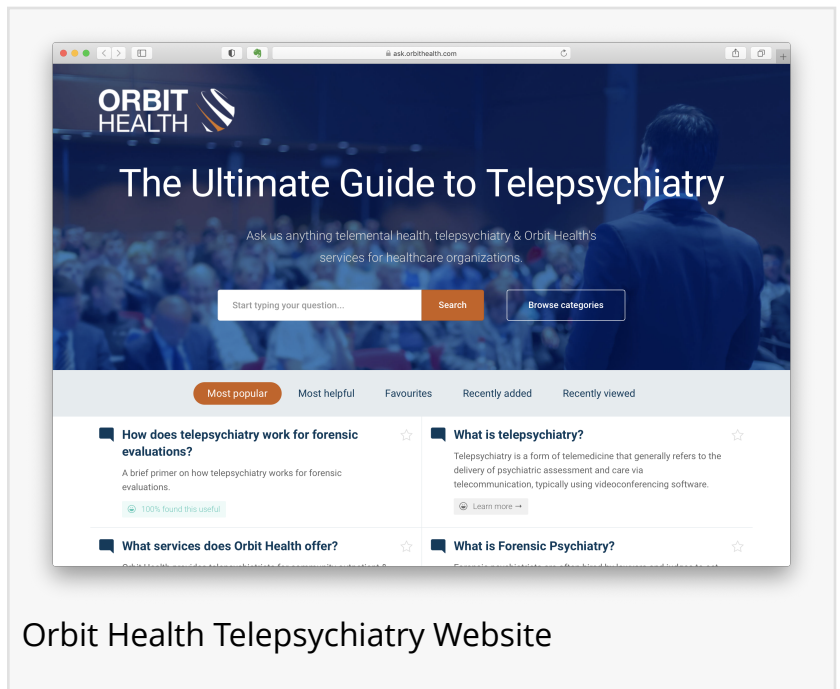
ask.orbithealth.com

ORBIT HEALTH

The Ultimate Guide to Telepsychiatry

Ask us anything telemental health, telepsychiatry & Orbit Health's services for healthcare organizations.

Start typing your question...

Search

Browse categories

Most popular

Most helpful

Favourites

Recently added

Recently viewed

How does telepsychiatry work for forensic evaluations?

A brief primer on how telepsychiatry works for forensic evaluations.

100% found this useful

What is telepsychiatry?

Telepsychiatry is a form of telemedicine that generally refers to the delivery of psychiatric assessment and care via telecommunication, typically using videoconferencing software.

Learn more →

What services does Orbit Health offer?

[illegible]

What is Forensic Psychiatry?

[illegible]

Orbit Health Telepsychiatry Website